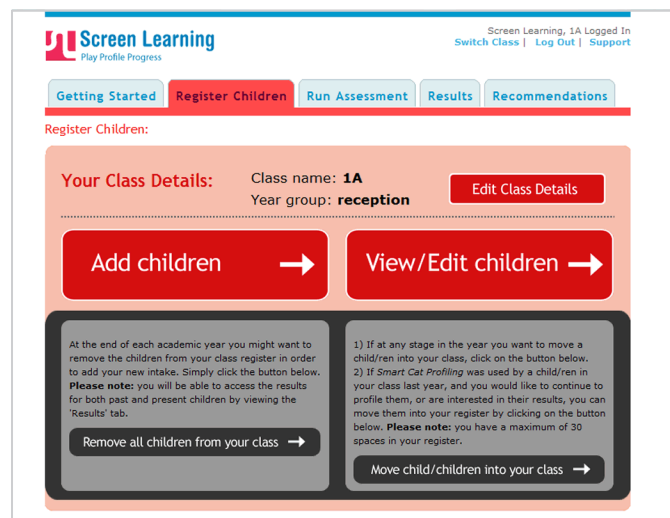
Screen Learning
Play Profile Progress

Screen Learning, 1A Logged In
Switch Class | Log Out | Support

Getting Started
Register Children
Run Assessment
Results
Recommendations

Register Children:

Your Class Details:
Class name: **1A**
Year group: **reception**

Edit Class Details

Add children →

View/Edit children →

At the end of each academic year you might want to remove the children from your class register in order to add your new intake. Simply click the button below. **Please note:** you will be able to access the results for both past and present children by viewing the 'Results' tab.

Remove all children from your class →

1) If at any stage in the year you want to move a child/ren into your class, click on the button below.
2) If *Smart Cat Profiling* was used by a child/ren in your class last year, and you would like to continue to profile them, or are interested in their results, you can move them into your register by clicking on the button below. **Please note:** you have a maximum of 30 spaces in your register.

Move child/children into your class →